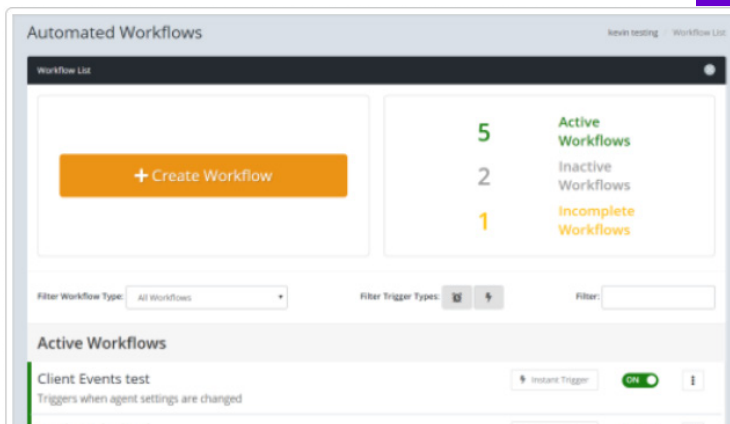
Automated Workflows

kevin testing / Workflow List

Workflow List

+ Create Workflow

5 Active Workflows

2 Inactive Workflows

1 Incomplete Workflows

Filter Workflow Type: All Workflows

Filter Trigger Types:

Filter:

Active Workflows

Client Events test

Triggers when agent settings are changed

Instant Trigger

ON